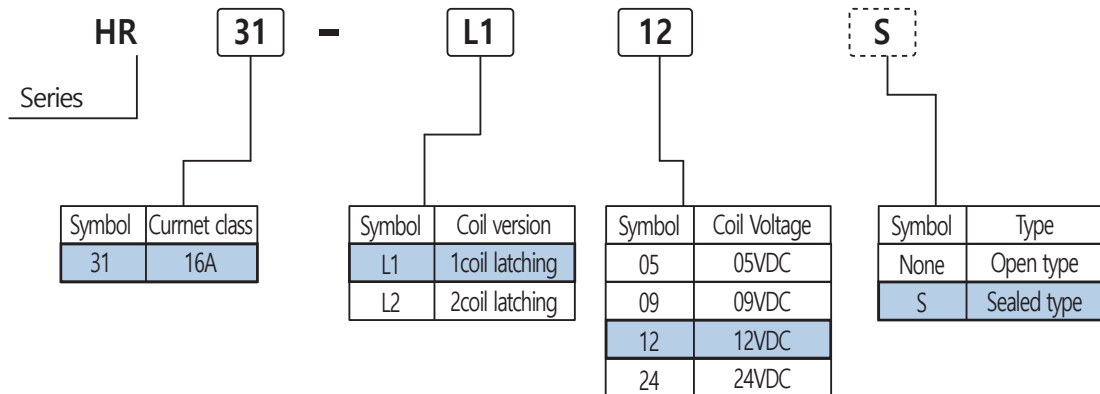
HR 31 - L1 12 S

Series

| Symbol | Curmet class |
|---|---|
| 31 | 16A |

| Symbol | Coil version |
|---|---|
| L1 | 1coil latching |
| L2 | 2coil latching |

| Symbol | Coil Voltage |
|---|---|
| 05 | 05VDC |
| 09 | 09VDC |
| 12 | 12VDC |
| 24 | 24VDC |

| Symbol | Type |
|---|---|
| None | Open type |
| S | Sealed type |